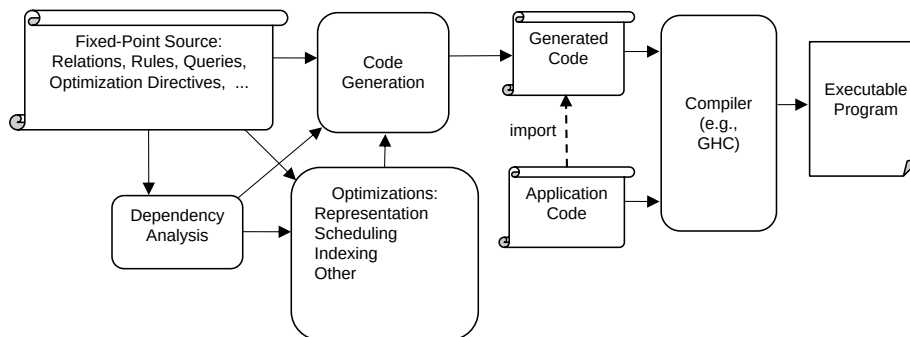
Fixed-Point Source:
Relations, Rules, Queries,
Optimization Directives, ...

Code
Generation

Generated
Code

Compiler
(e.g.,
GHC)

Executable
Program

import

Dependency
Analysis

Optimizations:
Representation
Scheduling
Indexing
Other

Application
Code